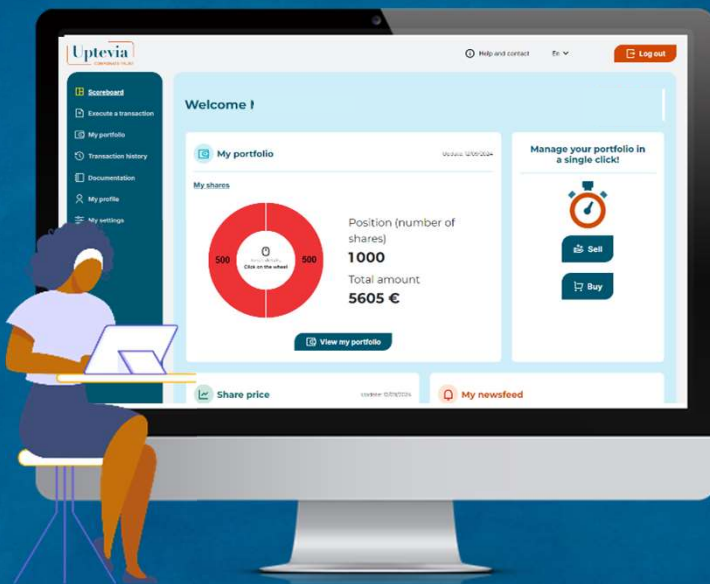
Uptevia
CORPORATE TRUST

Help and contact
En
Log out

Scoreboard
Execute a transaction
My portfolio
Transaction history
Documentation
My profile
My settings

Welcome !

My portfolio
Update: 12/06/2024

My shares

500
500
Click on the wheel

Position (number of shares)
1000
Total amount
5605 €

View my portfolio

Manage your portfolio in a single click!

Sell
Buy

Share price
Update: 12/06/2024

My newsfeed